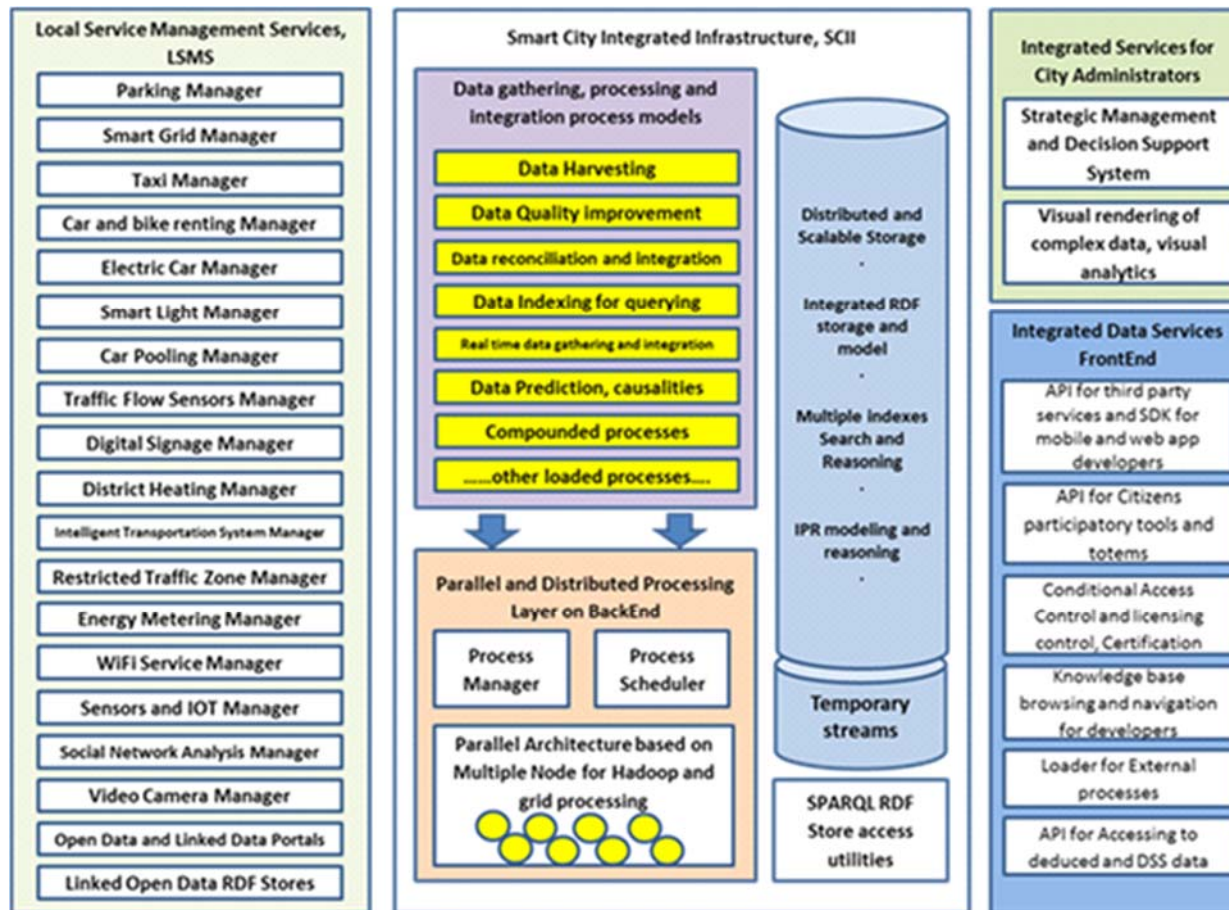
Local Service Management Services, LSMS

Parking Manager

Smart Grid Manager

Taxi Manager

Car and bike renting Manager

Electric Car Manager

Smart Light Manager

Car Pooling Manager

Traffic Flow Sensors Manager

Digital Signage Manager

District Heating Manager

Intelligent Transportation System Manager

Restricted Traffic Zone Manager

Energy Metering Manager

WiFi Service Manager

Sensors and IOT Manager

Social Network Analysis Manager

Video Camera Manager

Open Data and Linked Data Portals

Linked Open Data RDF Stores

Smart City Integrated Infrastructure, SCII

Data gathering, processing and integration process models

Data Harvesting

Data Quality improvement

Data reconciliation and integration

Data Indexing for querying

Real time data gathering and integration

Data Prediction, causalities

Compounded processes

......other loaded processes....

Distributed and Scalable Storage

.

Integrated RDF storage and model

.

Multiple indexes Search and Reasoning

.

IPR modeling and reasoning

.

Temporary streams

Parallel and Distributed Processing Layer on BackEnd

Process Manager

Process Scheduler

Parallel Architecture based on Multiple Node for Hadoop and grid processing

SPARQL RDF Store access utilities

Integrated Services for City Administrators

Strategic Management and Decision Support System

Visual rendering of complex data, visual analytics

Integrated Data Services FrontEnd

API for third party services and SDK for mobile and web app developers

API for Citizens participatory tools and totems

Conditional Access Control and licensing control, Certification

Knowledge base browsing and navigation for developers

Loader for External processes

API for Accessing to deduced and DSS data